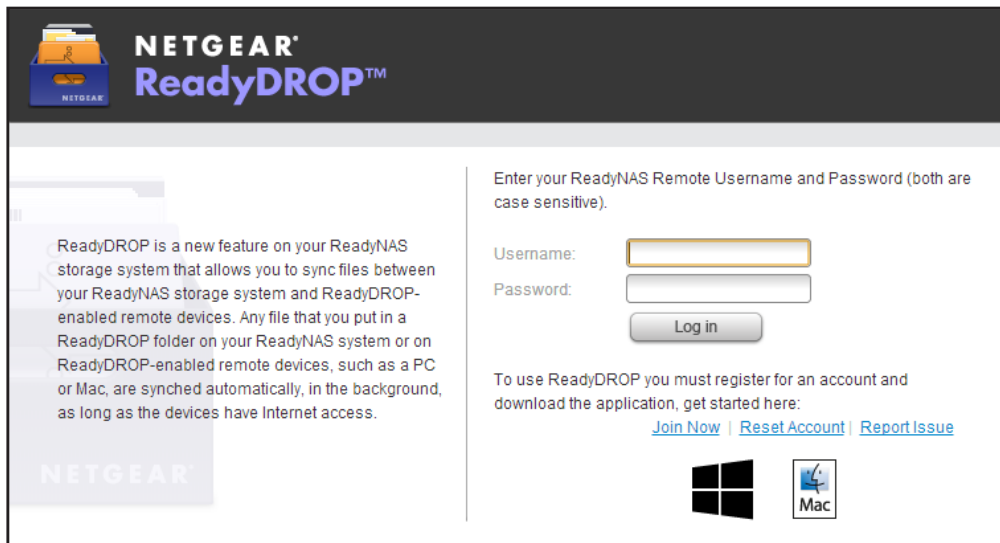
NETGEAR

NETGEAR
ReadyDROP™

ReadyDROP is a new feature on your ReadyNAS storage system that allows you to sync files between your ReadyNAS storage system and ReadyDROP-enabled remote devices. Any file that you put in a ReadyDROP folder on your ReadyNAS system or on ReadyDROP-enabled remote devices, such as a PC or Mac, are synched automatically, in the background, as long as the devices have Internet access.

NETGEAR

Enter your ReadyNAS Remote Username and Password (both are case sensitive).

Username:
Password:
Log in

To use ReadyDROP you must register for an account and download the application, get started here:
Join Now | Reset Account | Report Issue

Mac